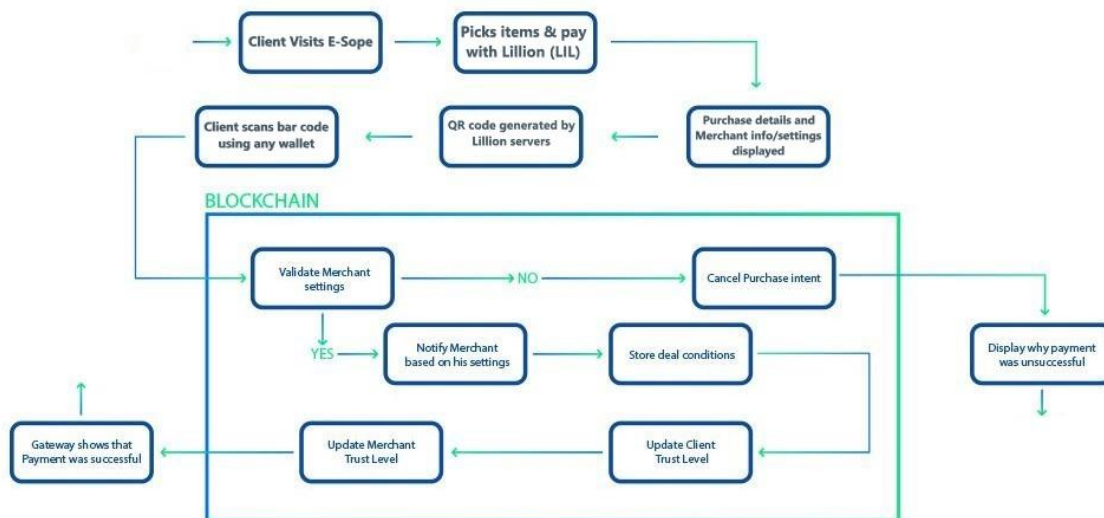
Client Visits E-Sope

Picks items & pay with Lillion (LIL)

Purchase details and Merchant info/settings displayed

QR code generated by Lillion servers

Client scans bar code using any wallet

BLOCKCHAIN

Validate Merchant settings

NO

Cancel Purchase intent

Display why payment was unsuccessful

YES

Notify Merchant based on his settings

Store deal conditions

Update Client Trust Level

Update Merchant Trust Level

Gateway shows that Payment was successful